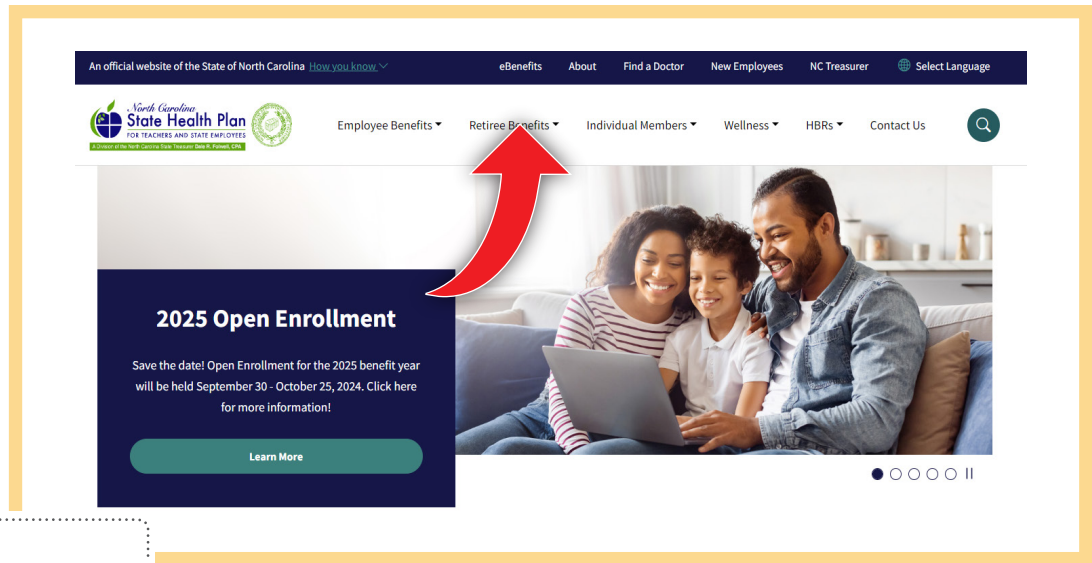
An official website of the State of North Carolina How you know

eBenefits About Find a Doctor New Employees NC Treasurer Select Language

North Carolina State Health Plan FOR TEACHERS AND STATE EMPLOYEES

A Division of the North Carolina State Treasurer Dale R. Folwell, CPA

Employee Benefits Retiree Benefits Individual Members Wellness HBRs Contact Us

2025 Open Enrollment

Save the date! Open Enrollment for the 2025 benefit year will be held September 30 - October 25, 2024. Click here for more information!

Learn More